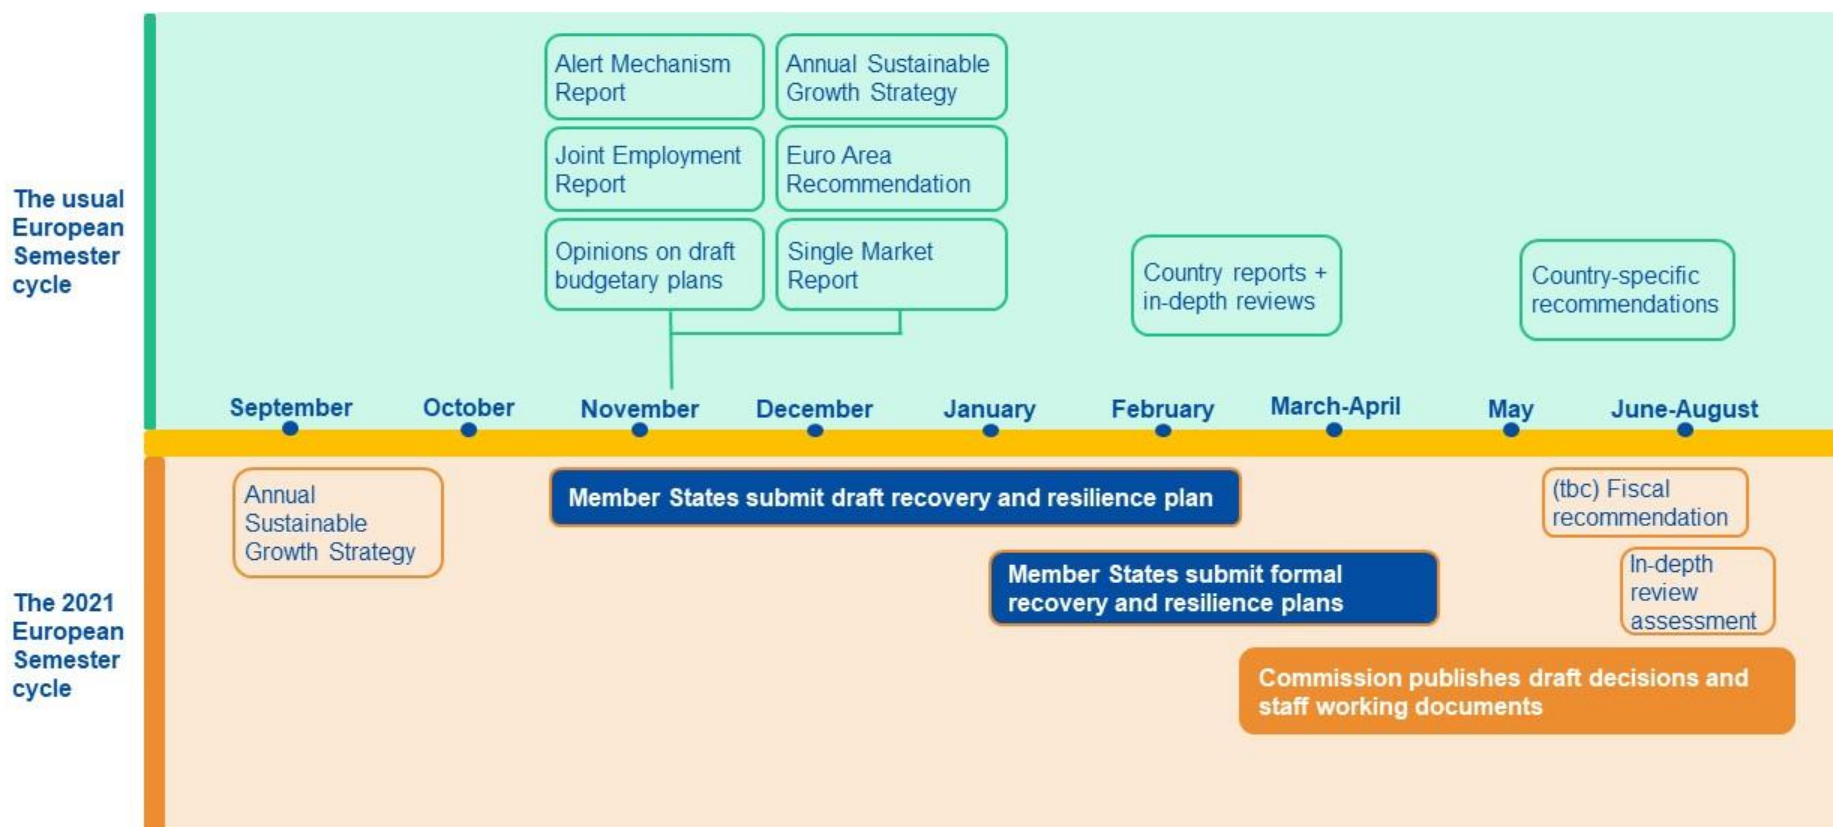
The usual European Semester cycle

Alert Mechanism Report

Annual Sustainable Growth Strategy

Joint Employment Report

Euro Area Recommendation

Opinions on draft budgetary plans

Single Market Report

Country reports + in-depth reviews

Country-specific recommendations

September

October

November

December

January

February

March-April

May

June-August

The 2021 European Semester cycle

Annual Sustainable Growth Strategy

Member States submit draft recovery and resilience plan

(tbc) Fiscal recommendation

Member States submit formal recovery and resilience plans

In-depth review assessment

Commission publishes draft decisions and staff working documents